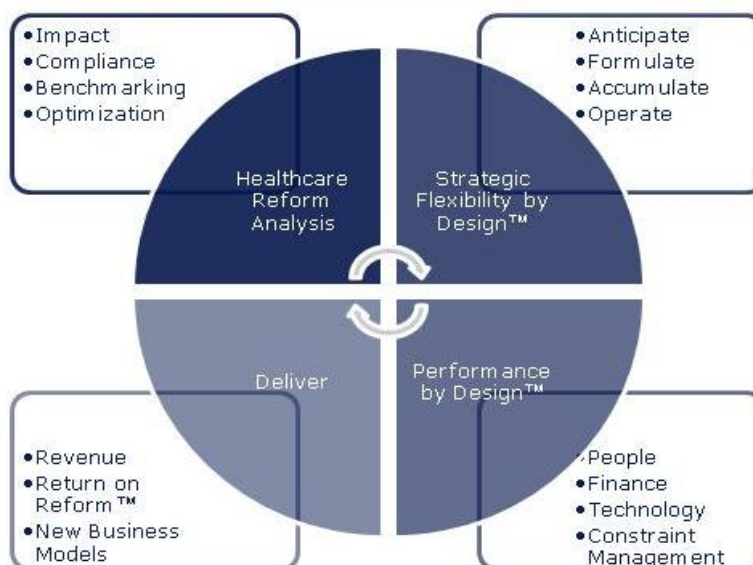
•Impact
•Compliance
•Benchmarking
•Optimization

•Anticipate
•Formulate
•Accumulate
•Operate

Healthcare Reform Analysis

Strategic Flexibility by Design™

Deliver

Performance by Design™

•Revenue
•Return on Reform™
•New Business Models

•People
•Finance
•Technology
•Constraint Management